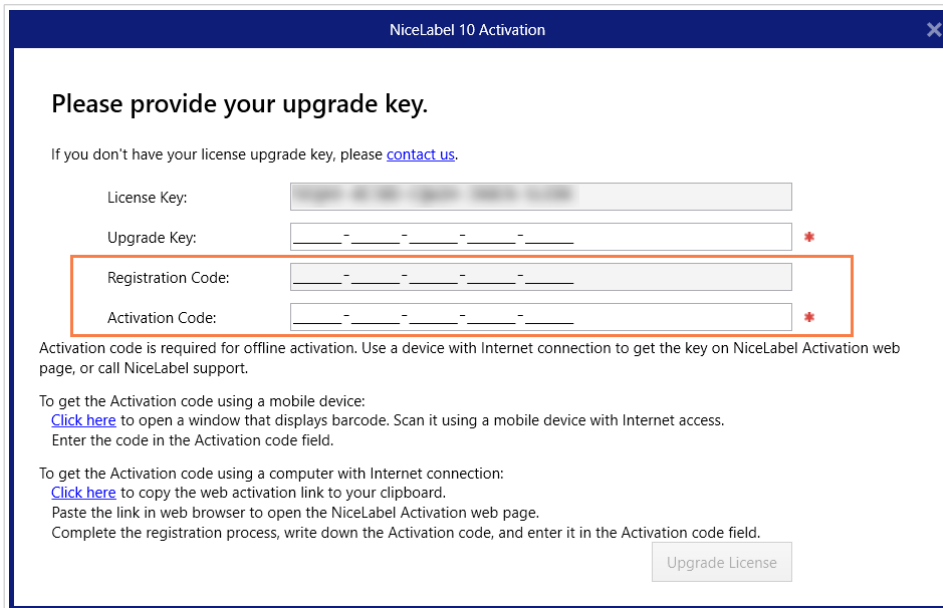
NiceLabel 10 Activation

Please provide your upgrade key.

If you don't have your license upgrade key, please contact us.

License Key: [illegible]

Upgrade Key: ______-______-______-______-______ *

Registration Code: ______-______-______-______-______

Activation Code: ______-______-______-______-______ *

Activation code is required for offline activation. Use a device with Internet connection to get the key on NiceLabel Activation web page, or call NiceLabel support.

To get the Activation code using a mobile device:
Click here to open a window that displays barcode. Scan it using a mobile device with Internet access.
Enter the code in the Activation code field.

To get the Activation code using a computer with Internet connection:
Click here to copy the web activation link to your clipboard.
Paste the link in web browser to open the NiceLabel Activation web page.
Complete the registration process, write down the Activation code, and enter it in the Activation code field.

Upgrade License